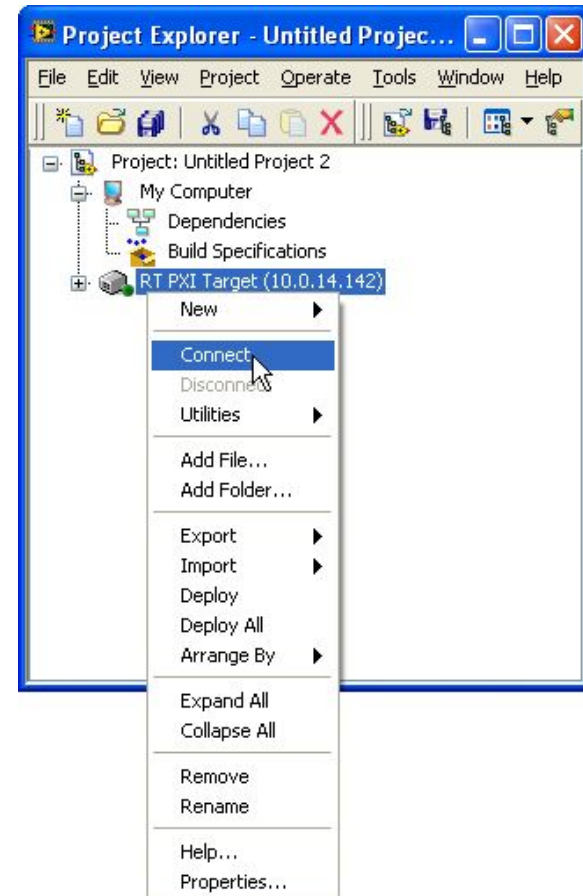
Project Explorer - Untitled Projec...

File Edit View Project Operate Tools Window Help

Project: Untitled Project 2
My Computer
Dependencies
Build Specifications
RT PXI Target (10.0.14.142)

New
Connect
Disconnect
Utilities
Add File...
Add Folder...
Export
Import
Deploy
Deploy All
Arrange By
Expand All
Collapse All
Remove
Rename
Help...
Properties...